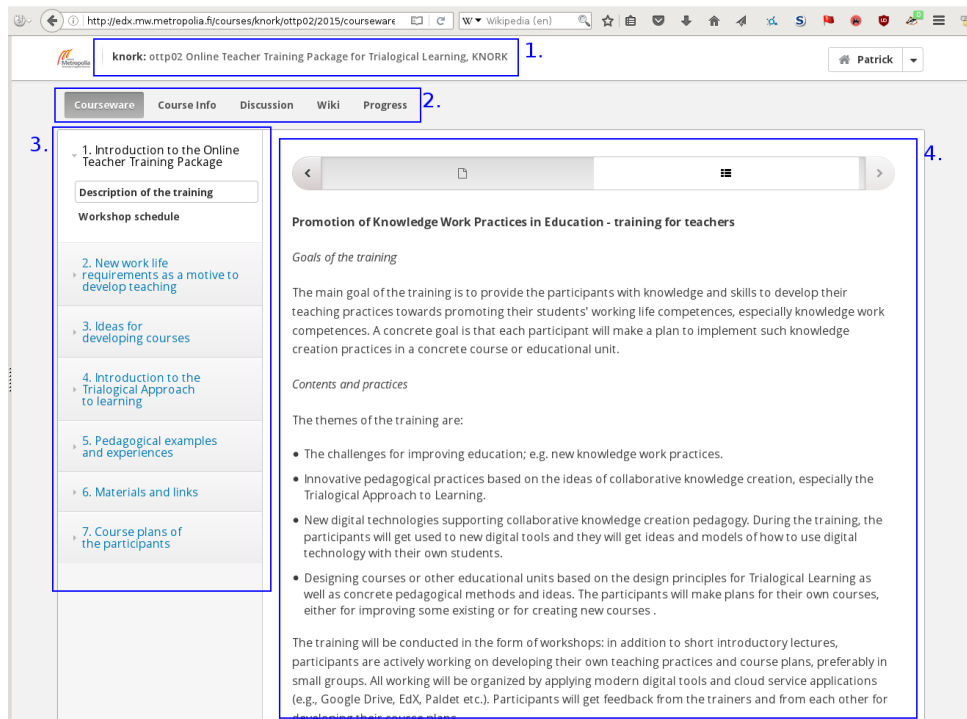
http://edx.mw.metropolia.fi/courses/knork/ottp02/2015/courseware

Wikipedia (en)

Metropolia

knork: ottp02 Online Teacher Training Package for Trialogical Learning, KNORK

1.

Patrick

Courseware Course Info Discussion Wiki Progress

2.

3.

1. Introduction to the Online Teacher Training Package

Description of the training

Workshop schedule

2. New work life requirements as a motive to develop teaching

3. Ideas for developing courses

4. Introduction to the Trialogical Approach to learning

5. Pedagogical examples and experiences

6. Materials and links

7. Course plans of the participants

4.

Promotion of Knowledge Work Practices in Education - training for teachers

Goals of the training

The main goal of the training is to provide the participants with knowledge and skills to develop their teaching practices towards promoting their students' working life competences, especially knowledge work competences. A concrete goal is that each participant will make a plan to implement such knowledge creation practices in a concrete course or educational unit.

Contents and practices

The themes of the training are:

• The challenges for improving education; e.g. new knowledge work practices.

• Innovative pedagogical practices based on the ideas of collaborative knowledge creation, especially the Trialogical Approach to Learning.

• New digital technologies supporting collaborative knowledge creation pedagogy. During the training, the participants will get used to new digital tools and they will get ideas and models of how to use digital technology with their own students.

• Designing courses or other educational units based on the design principles for Trialogical Learning as well as concrete pedagogical methods and ideas. The participants will make plans for their own courses, either for improving some existing or for creating new courses .

The training will be conducted in the form of workshops: in addition to short introductory lectures, participants are actively working on developing their own teaching practices and course plans, preferably in small groups. All working will be organized by applying modern digital tools and cloud service applications (e.g., Google Drive, EdX, Paldet etc.). Participants will get feedback from the trainers and from each other for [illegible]